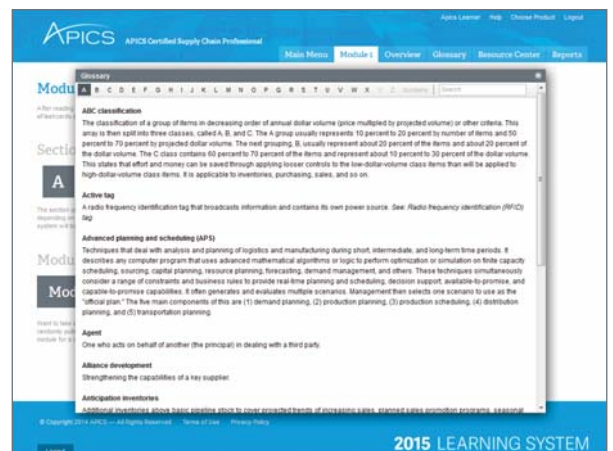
APICS APICS Certified Supply Chain Professional

Apics Learner Help Choose Product Logout

Main Menu Module 1 Overview Glossary Resource Center Reports

Modu

Sectio

A

Modu

Mod

Glossary

A B C D E F G H I J K L M N O P Q R S T U V W X Y Z Glossary Search

ABC classification

The classification of a group of items in decreasing order of annual dollar volume (price multiplied by projected volume) or other criteria. This array is then split into three classes, called A, B, and C. The A group usually represents 10 percent to 20 percent by number of items and 50 percent to 70 percent by projected dollar volume. The next grouping, B, usually represent about 20 percent of the items and about 20 percent of the dollar volume. The C class contains 60 percent to 70 percent of the items and represent about 10 percent to 30 percent of the dollar volume. This states that effort and money can be saved through applying looser controls to the low-dollar-volume class items than will be applied to high-dollar-volume class items. It is applicable to inventories, purchasing, sales, and so on.

Active tag

A radio frequency identification tag that broadcasts information and contains its own power source. See: Radio frequency identification (RFID) tag.

Advanced planning and scheduling (APS)

Techniques that deal with analysis and planning of logistics and manufacturing during short, intermediate, and long-term time periods. It describes any computer program that uses advanced mathematical algorithms or logic to perform optimization or simulation on finite capacity scheduling, sourcing, capital planning, resource planning, forecasting, demand management, and others. These techniques simultaneously consider a range of constraints and business rules to provide real-time planning and scheduling, decision support, available-to-promise, and capable-to-promise capabilities. It often generates and evaluates multiple scenarios. Management then selects one scenario to use as the "official plan." The five main components of this are (1) demand planning, (2) production planning, (3) production scheduling, (4) distribution planning, and (5) transportation planning.

Agent

One who acts on behalf of another (the principal) in dealing with a third party.

Alliance development

Strengthening the capabilities of a key supplier.

Anticipation inventories

Additional inventories above basic pipeline stock to cover projected trends of increasing sales, planned sales promotion programs, seasonal

© Copyright 2014 APICS — All Rights Reserved. Terms of Use Privacy Policy

2015 LEARNING SYSTEM